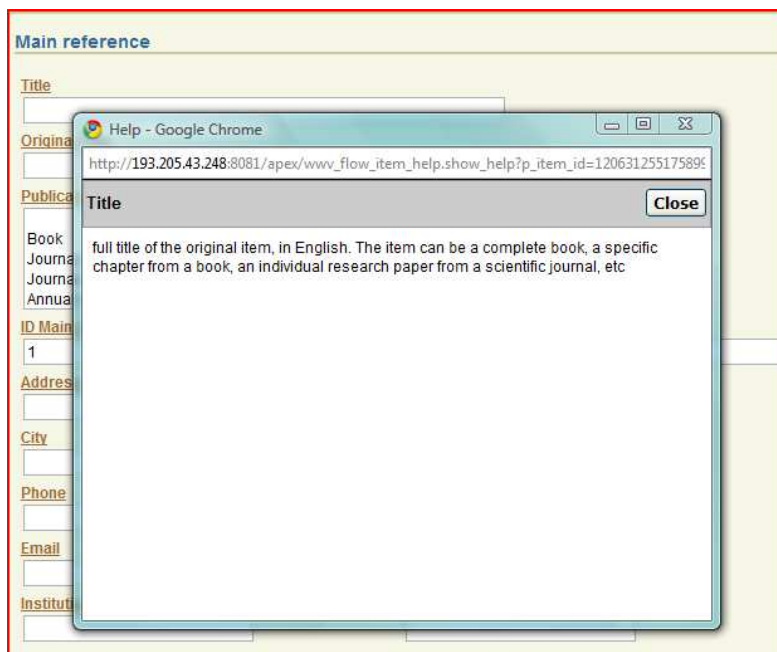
Main reference

Title

Origina

Publica

Book
Journa
Journa
Annua

ID Main

1

Addres

City

Phone

Email

Instituti

Help - Google Chrome

http://193.205.43.248:8081/apex/wwv_flow_item_help.show_help?p_item_id=12063125517589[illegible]

Title

Close

full title of the original item, in English. The item can be a complete book, a specific chapter from a book, an individual research paper from a scientific journal, etc